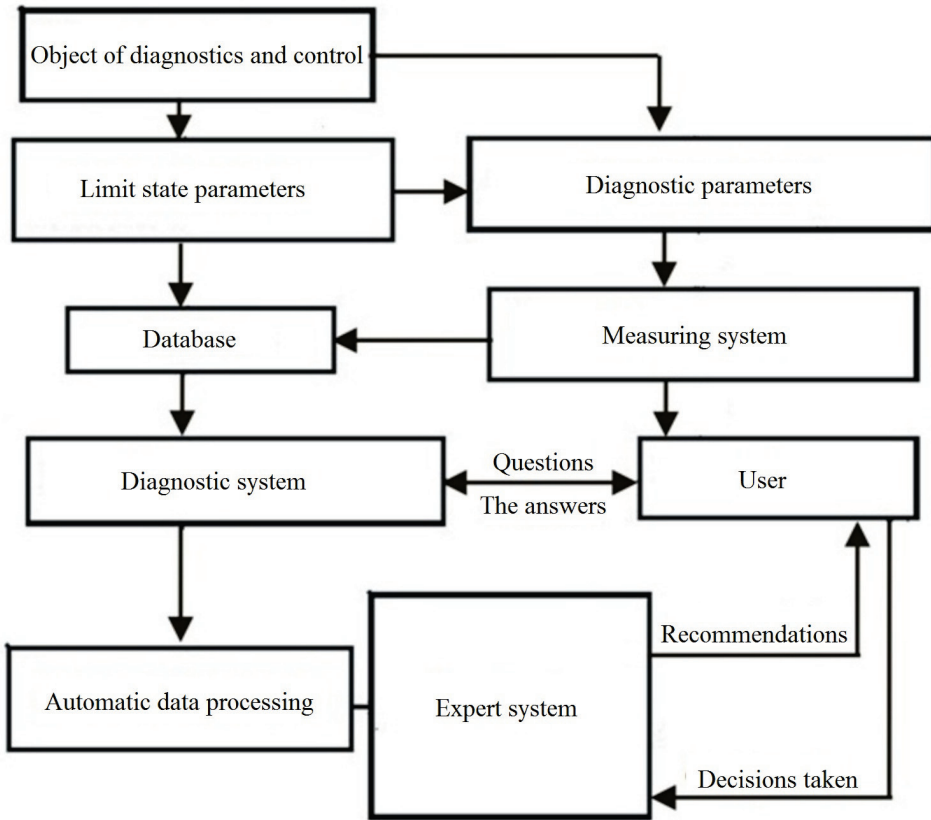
Object of diagnostics and control

Limit state parameters

Diagnostic parameters

Database

Measuring system

Diagnostic system

Questions

The answers

User

Recommendations

Automatic data processing

Expert system

Decisions taken